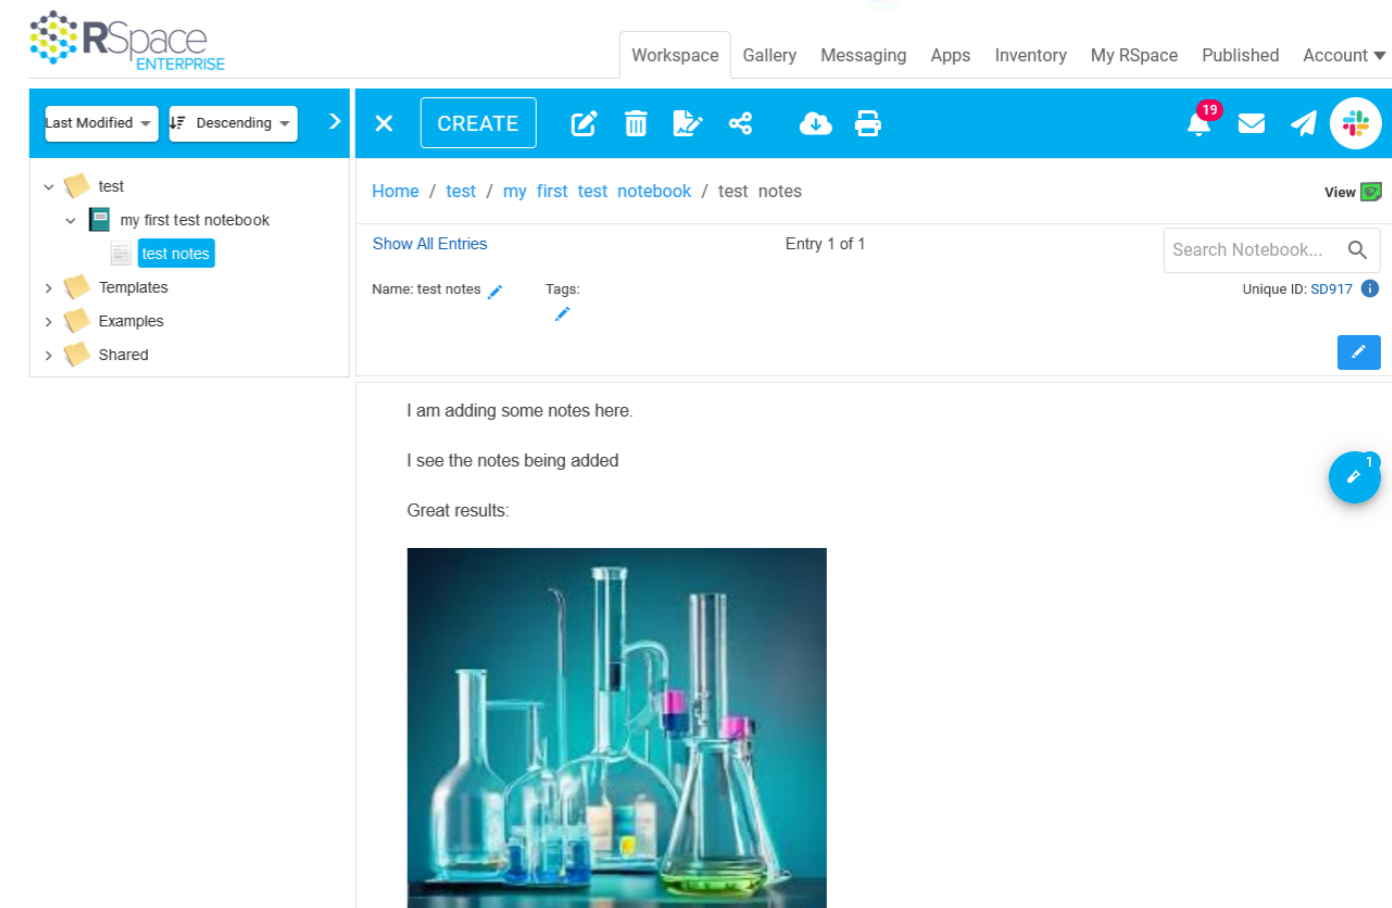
RSpace ENTERPRISE

Workspace Gallery Messaging Apps Inventory My RSpace Published Account

Last Modified Descending

CREATE

19

test
my first test notebook
test notes
Templates
Examples
Shared

Home / test / my first test notebook / test notes

View

Show All Entries

Entry 1 of 1

Search Notebook...

Name: test notes

Tags:

Unique ID: SD917

I am adding some notes here.

I see the notes being added

Great results:

1